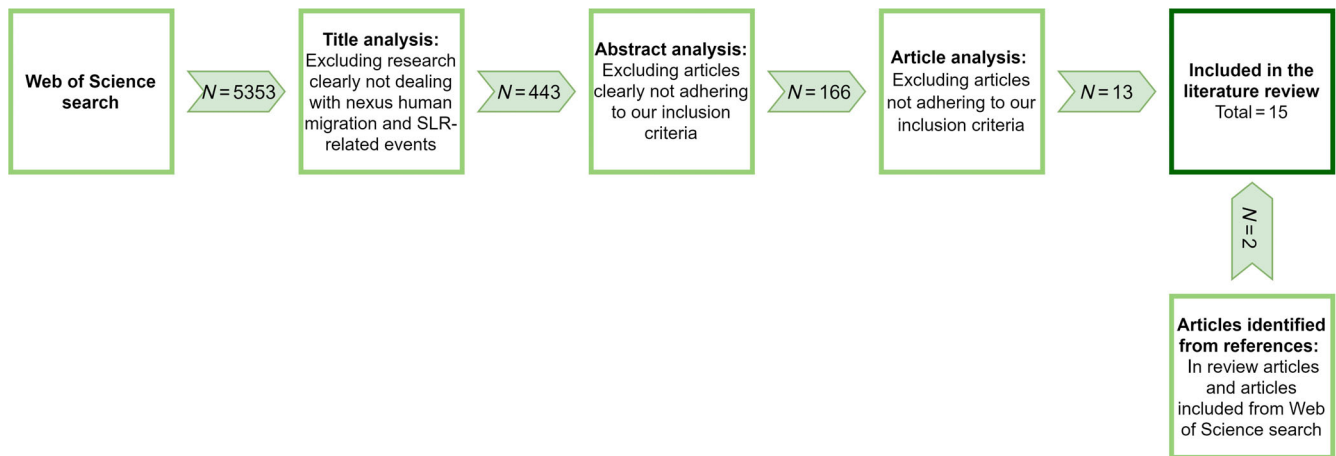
Web of Science search

$N = 5353$

Title analysis:
Excluding research clearly not dealing with nexus human migration and SLR-related events

$N = 443$

Abstract analysis:
Excluding articles clearly not adhering to our inclusion criteria

$N = 166$

Article analysis:
Excluding articles not adhering to our inclusion criteria

$N = 13$

Included in the literature review
Total = 15

$N = 2$

Articles identified from references:
In review articles and articles included from Web of Science search